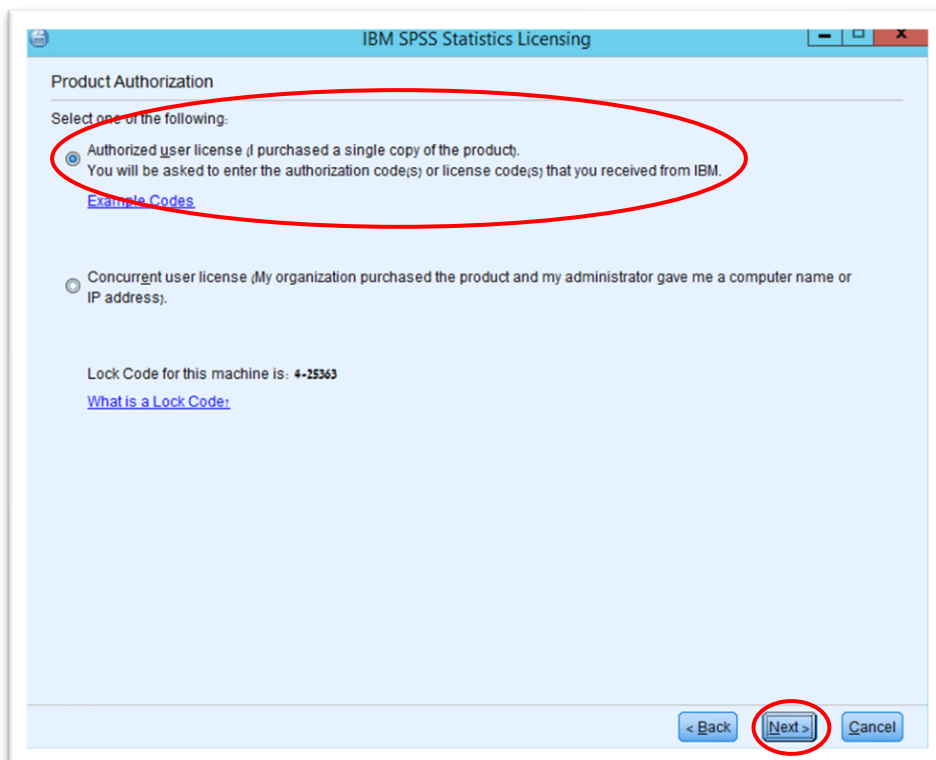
IBM SPSS Statistics Licensing

Product Authorization

Select one of the following:

Authorized user license (I purchased a single copy of the product).
You will be asked to enter the authorization code(s) or license code(s) that you received from IBM.

Example Codes

Concurrent user license (My organization purchased the product and my administrator gave me a computer name or IP address).

Lock Code for this machine is: 4-25363

What is a Lock Code?

< Back Next > Cancel